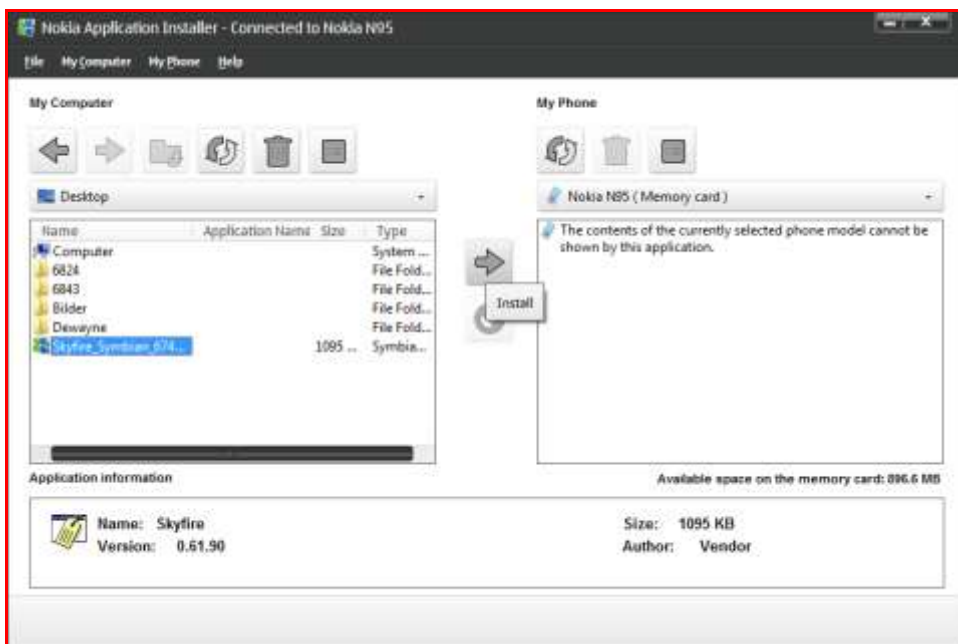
Nokia Application Installer - Connected to Nokia N95

File My Computer My Phone Help

My Computer

Desktop

| Name | Application Name | Size | Type |
|---|---|---|---|
| Computer | | | System ... |
| 6824 | | | File Fold... |
| 6843 | | | File Fold... |
| Bilder | | | File Fold... |
| Dewayne | | | File Fold... |
| Skyfire_Symbian_674... | | 1095 ... | Symbia... |

Install

My Phone

Nokia N95 ( Memory card )

The contents of the currently selected phone model cannot be shown by this application.

Application information

Available space on the memory card: 896.6 MB

Name: Skyfire
Version: 0.61.90

Size: 1095 KB
Author: Vendor